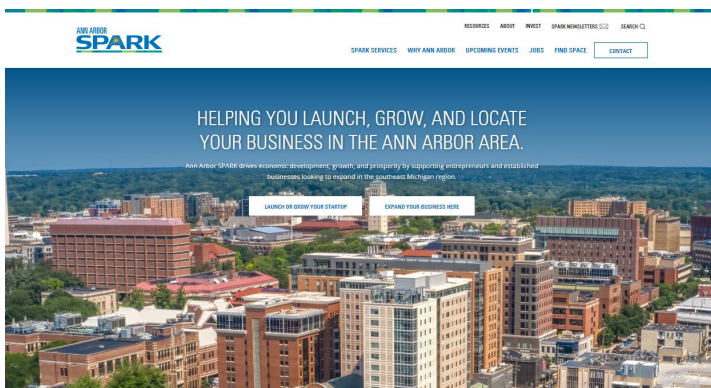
ANN ARBOR SPARK

RESOURCES ABOUT INVEST SPARK NEWSLETTERS SEARCH

SPARK SERVICES WHY ANN ARBOR UPCOMING EVENTS JOBS FIND SPACE CONTACT

HELPING YOU LAUNCH, GROW, AND LOCATE YOUR BUSINESS IN THE ANN ARBOR AREA.

Ann Arbor SPARK drives economic development, growth, and prosperity by supporting entrepreneurs and established businesses looking to expand in the southeast Michigan region.

LAUNCH OR GROW YOUR STARTUP

EXPAND YOUR BUSINESS HERE